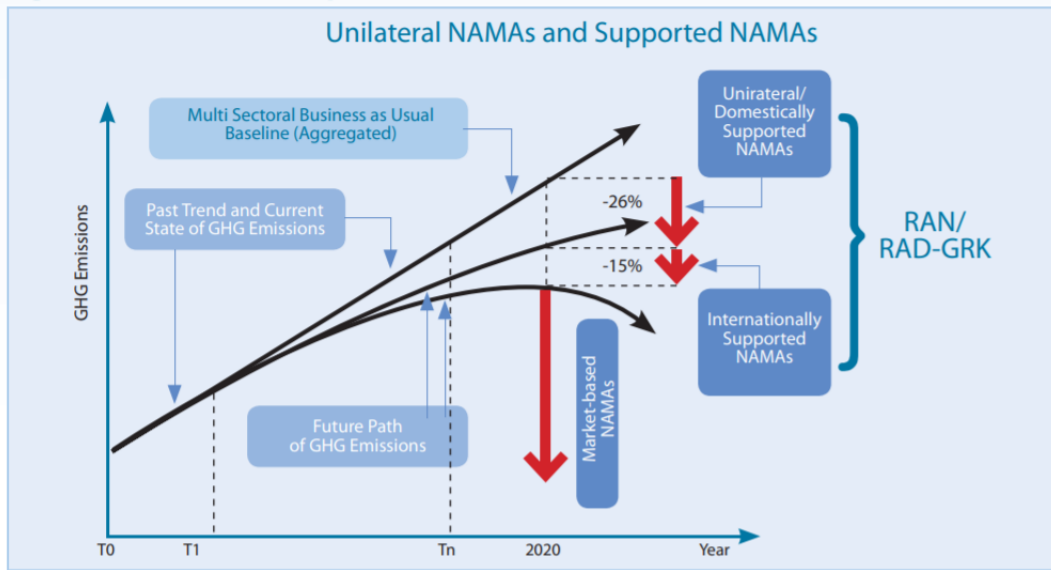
Unilateral NAMAs and Supported NAMAs

Multi Sectoral Business as Usual Baseline (Aggregated)

Unirateral/ Domestically Supported NAMAs

Past Trend and Current State of GHG Emissions

-26%

-15%

RAN/ RAD-GRK

GHG Emissions

Internationally Supported NAMAs

Market-based NAMAs

Future Path of GHG Emissions

T0

T1

Tn

2020

Year